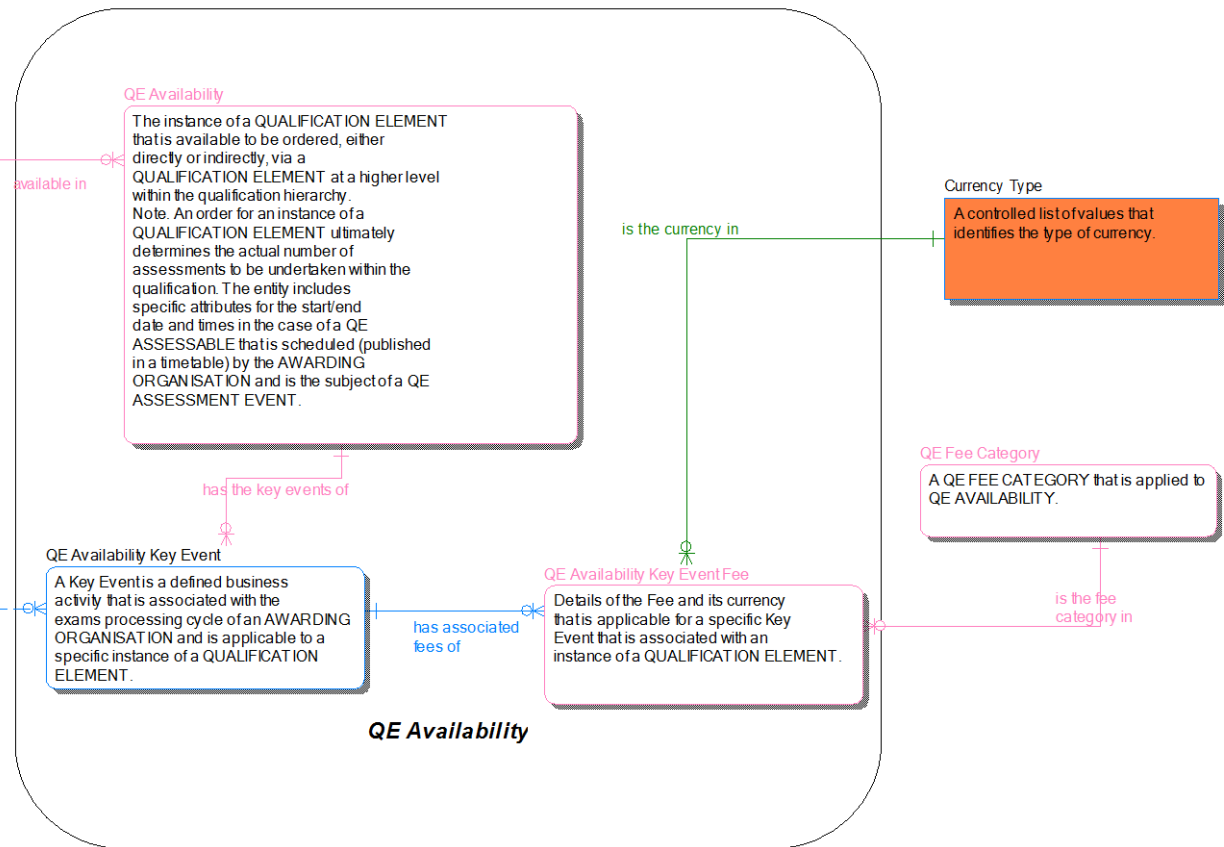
QE Availability

The instance of a QUALIFICATION ELEMENT that is available to be ordered, either directly or indirectly, via a QUALIFICATION ELEMENT at a higher level within the qualification hierarchy.
Note. An order for an instance of a QUALIFICATION ELEMENT ultimately determines the actual number of assessments to be undertaken within the qualification. The entity includes specific attributes for the start/end date and times in the case of a QE ASSESSABLE that is scheduled (published in a timetable) by the AWARDING ORGANISATION and is the subject of a QE ASSESSMENT EVENT.

available in

is the currency in

Currency Type

A controlled list of values that identifies the type of currency.

has the key events of

QE Fee Category

A QE FEE CATEGORY that is applied to QE AVAILABILITY.

QE Availability Key Event

A Key Event is a defined business activity that is associated with the exams processing cycle of an AWARDING ORGANISATION and is applicable to a specific instance of a QUALIFICATION ELEMENT.

has associated fees of

QE Availability Key Event Fee

Details of the Fee and its currency that is applicable for a specific Key Event that is associated with an instance of a QUALIFICATION ELEMENT.

is the fee category in

QE Availability